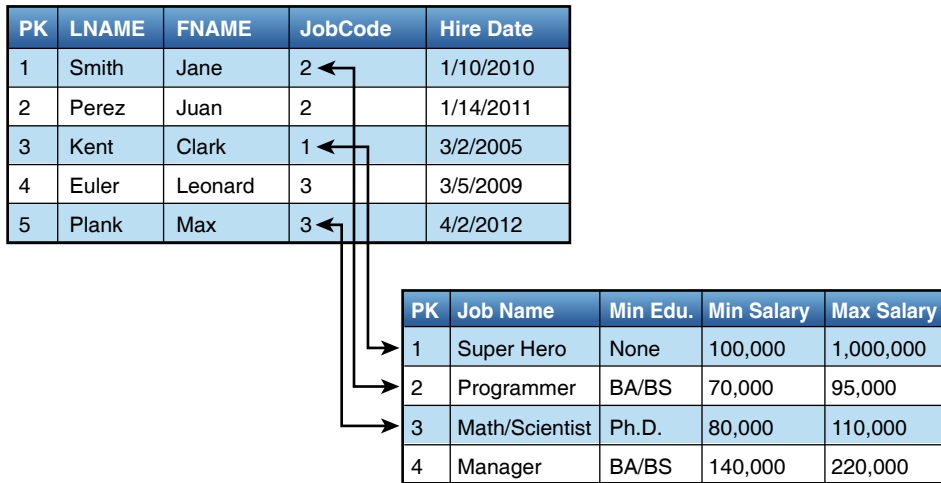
| PK | LNAME | FNAME | JobCode | Hire Date |
|---|---|---|---|---|
| 1 | Smith | Jane | 2 | 1/10/2010 |
| 2 | Perez | Juan | 2 | 1/14/2011 |
| 3 | Kent | Clark | 1 | 3/2/2005 |
| 4 | Euler | Leonard | 3 | 3/5/2009 |
| 5 | Plank | Max | 3 | 4/2/2012 |

| PK | Job Name | Min Edu. | Min Salary | Max Salary |
|---|---|---|---|---|
| 1 | Super Hero | None | 100,000 | 1,000,000 |
| 2 | Programmer | BA/BS | 70,000 | 95,000 |
| 3 | Math/Scientist | Ph.D. | 80,000 | 110,000 |
| 4 | Manager | BA/BS | 140,000 | 220,000 |